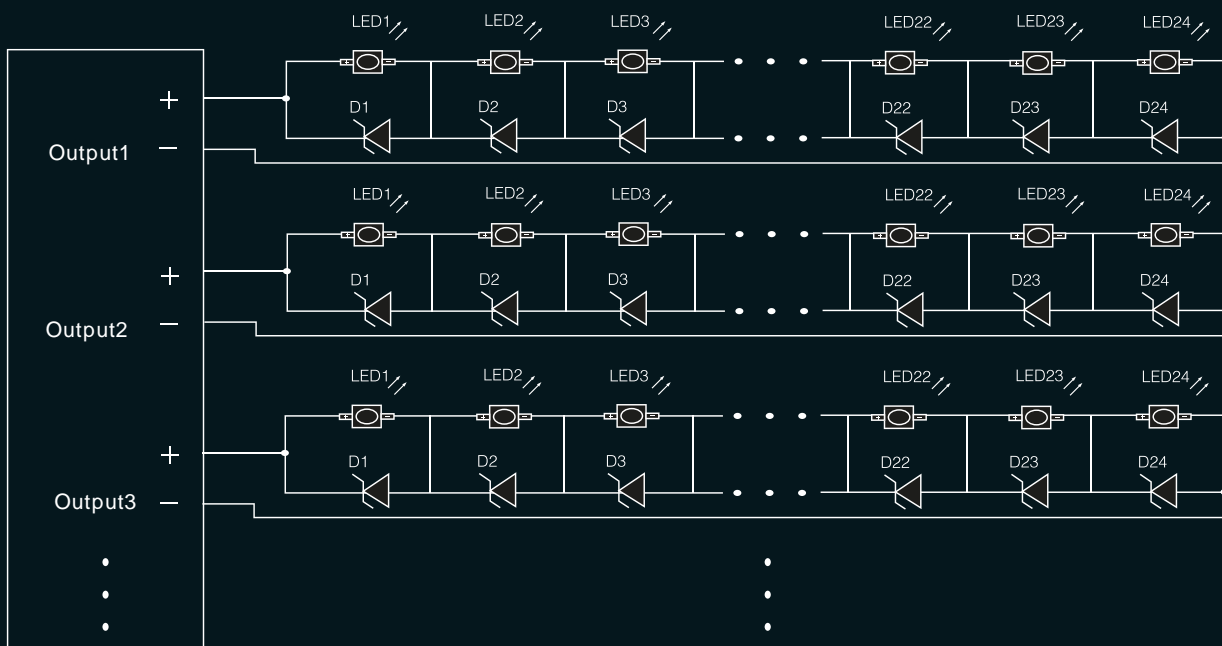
LED1 LED2 LED3 LED22 LED23 LED24

+

D1 D2 D3 D22 D23 D24

Output1 −

LED1 LED2 LED3 LED22 LED23 LED24

+

D1 D2 D3 D22 D23 D24

Output2 −

LED1 LED2 LED3 LED22 LED23 LED24

+

D1 D2 D3 D22 D23 D24

Output3 −